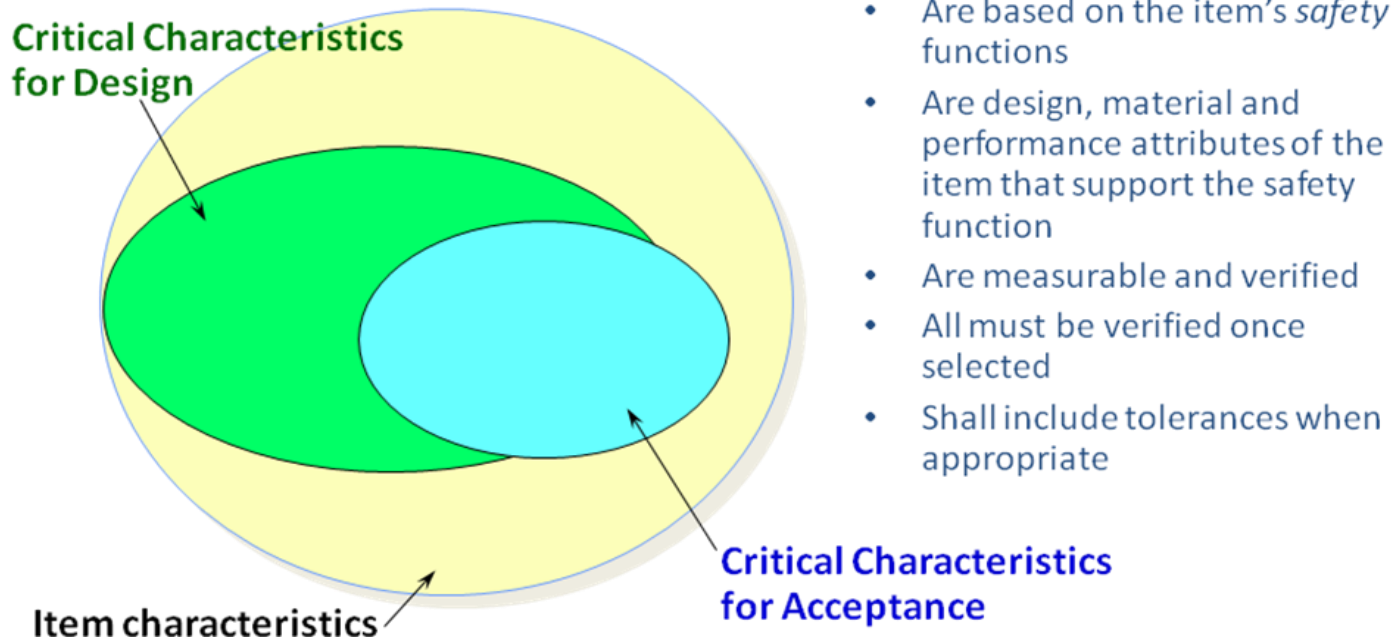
Critical Characteristics for Design

• Are based on the item's *safety* functions
• Are design, material and performance attributes of the item that support the safety function
• Are measurable and verified
• All must be verified once selected
• Shall include tolerances when appropriate

Critical Characteristics for Acceptance

Item characteristics